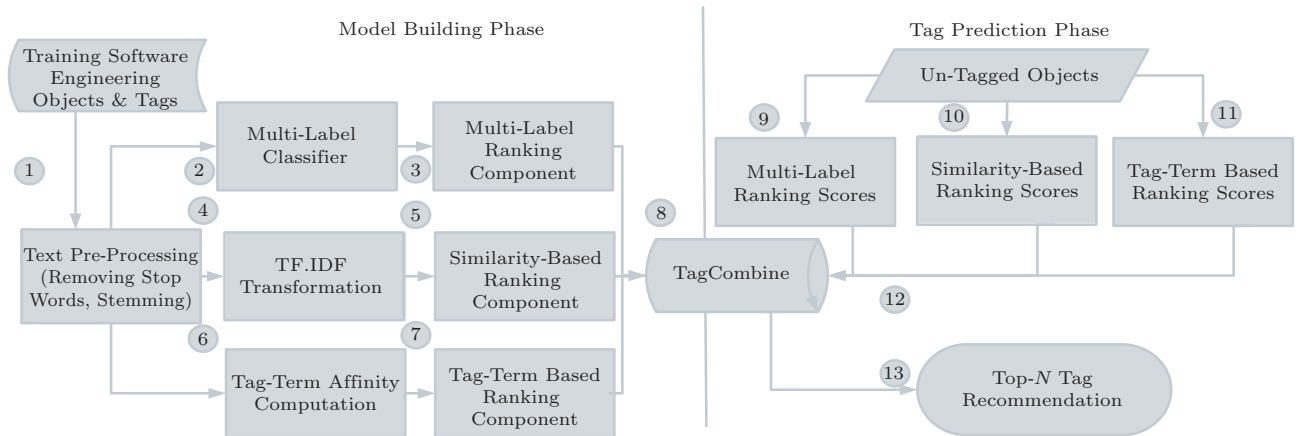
Model Building Phase

Training Software Engineering Objects & Tags

1

2

Multi-Label Classifier

3

Multi-Label Ranking Component

4

5

Text Pre-Processing (Removing Stop Words, Stemming)

TF.IDF Transformation

Similarity-Based Ranking Component

6

7

Tag-Term Affinity Computation

Tag-Term Based Ranking Component

8

TagCombine

Tag Prediction Phase

Un-Tagged Objects

9

10

11

Multi-Label Ranking Scores

Similarity-Based Ranking Scores

Tag-Term Based Ranking Scores

12

13

Top-$N$ Tag Recommendation